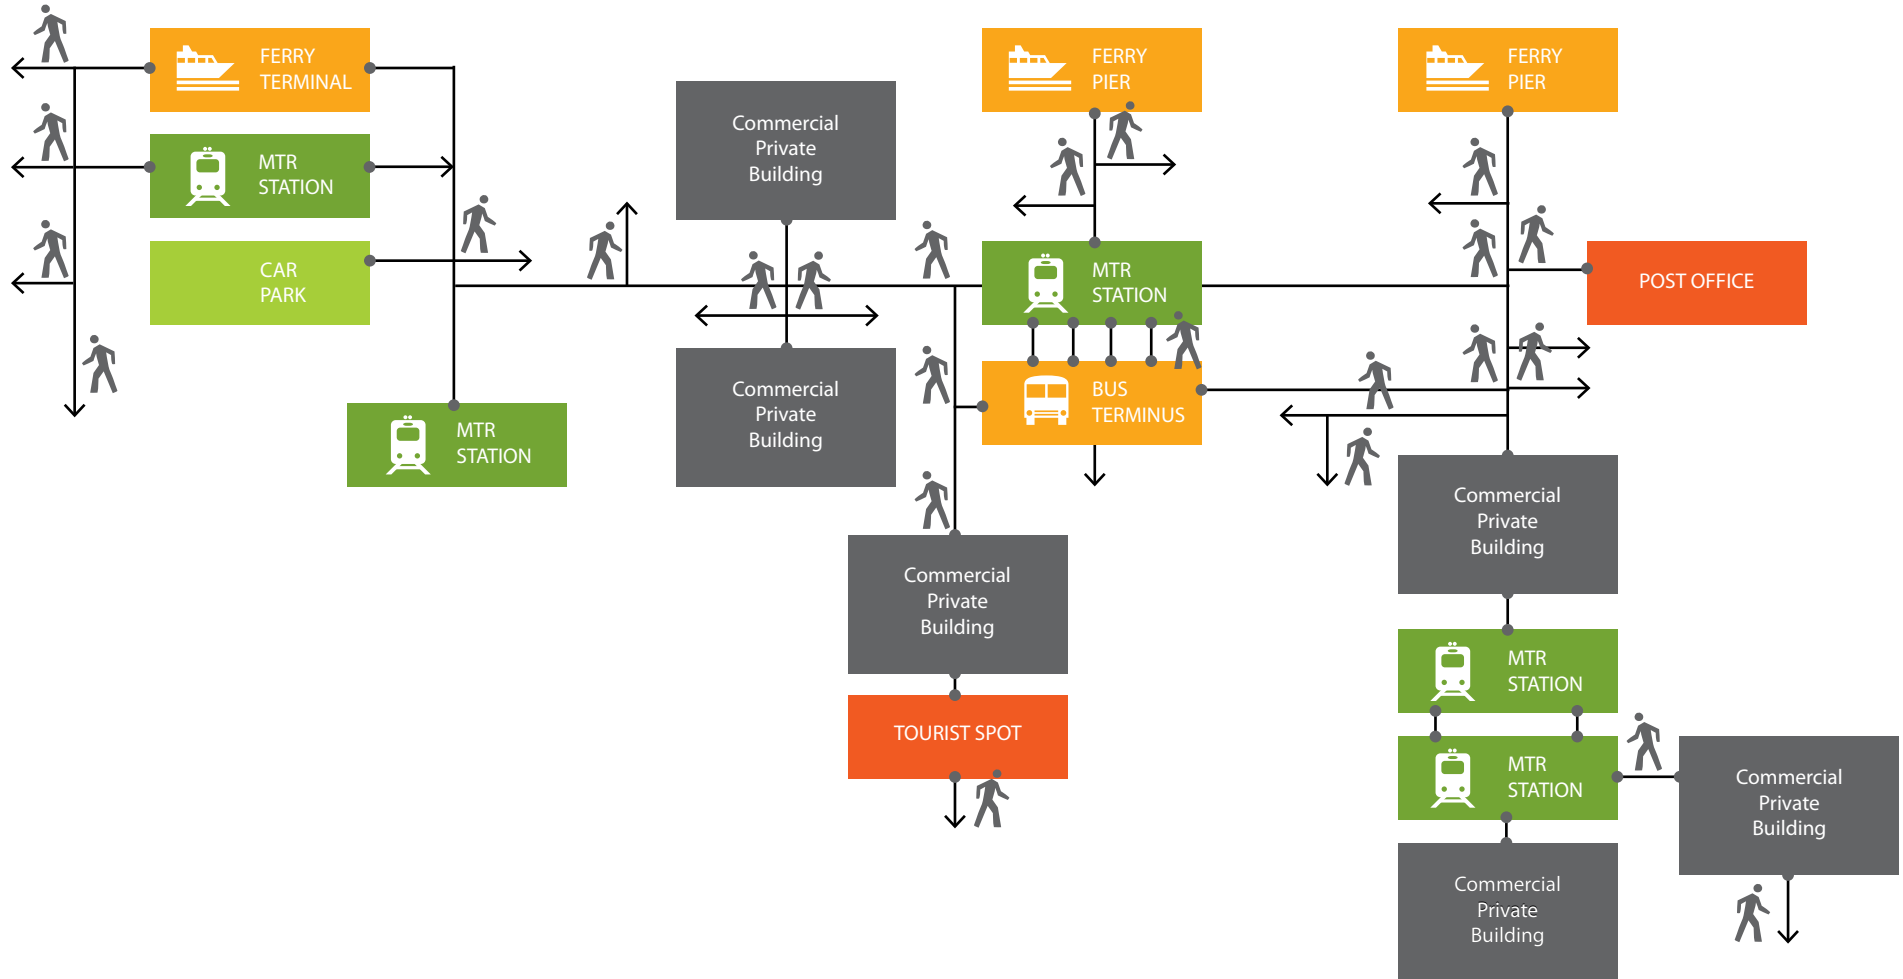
FERRY TERMINAL

MTR STATION

CAR PARK

MTR STATION

Commercial Private Building

Commercial Private Building

FERRY PIER

MTR STATION

BUS TERMINUS

Commercial Private Building

TOURIST SPOT

FERRY PIER

POST OFFICE

Commercial Private Building

MTR STATION

MTR STATION

Commercial Private Building

Commercial Private Building